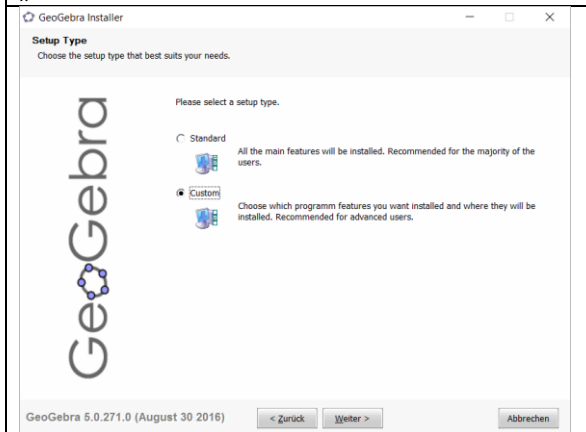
GeoGebra Installer

Setup Type
Choose the setup type that best suits your needs.

GeoGebra

Please select a setup type.

Standard
All the main features will be installed. Recommended for the majority of the users.

Custom
Choose which programm features you want installed and where they will be installed. Recommended for advanced users.

GeoGebra 5.0.271.0 (August 30 2016)

< Zurück
Weiter >
Abbrechen